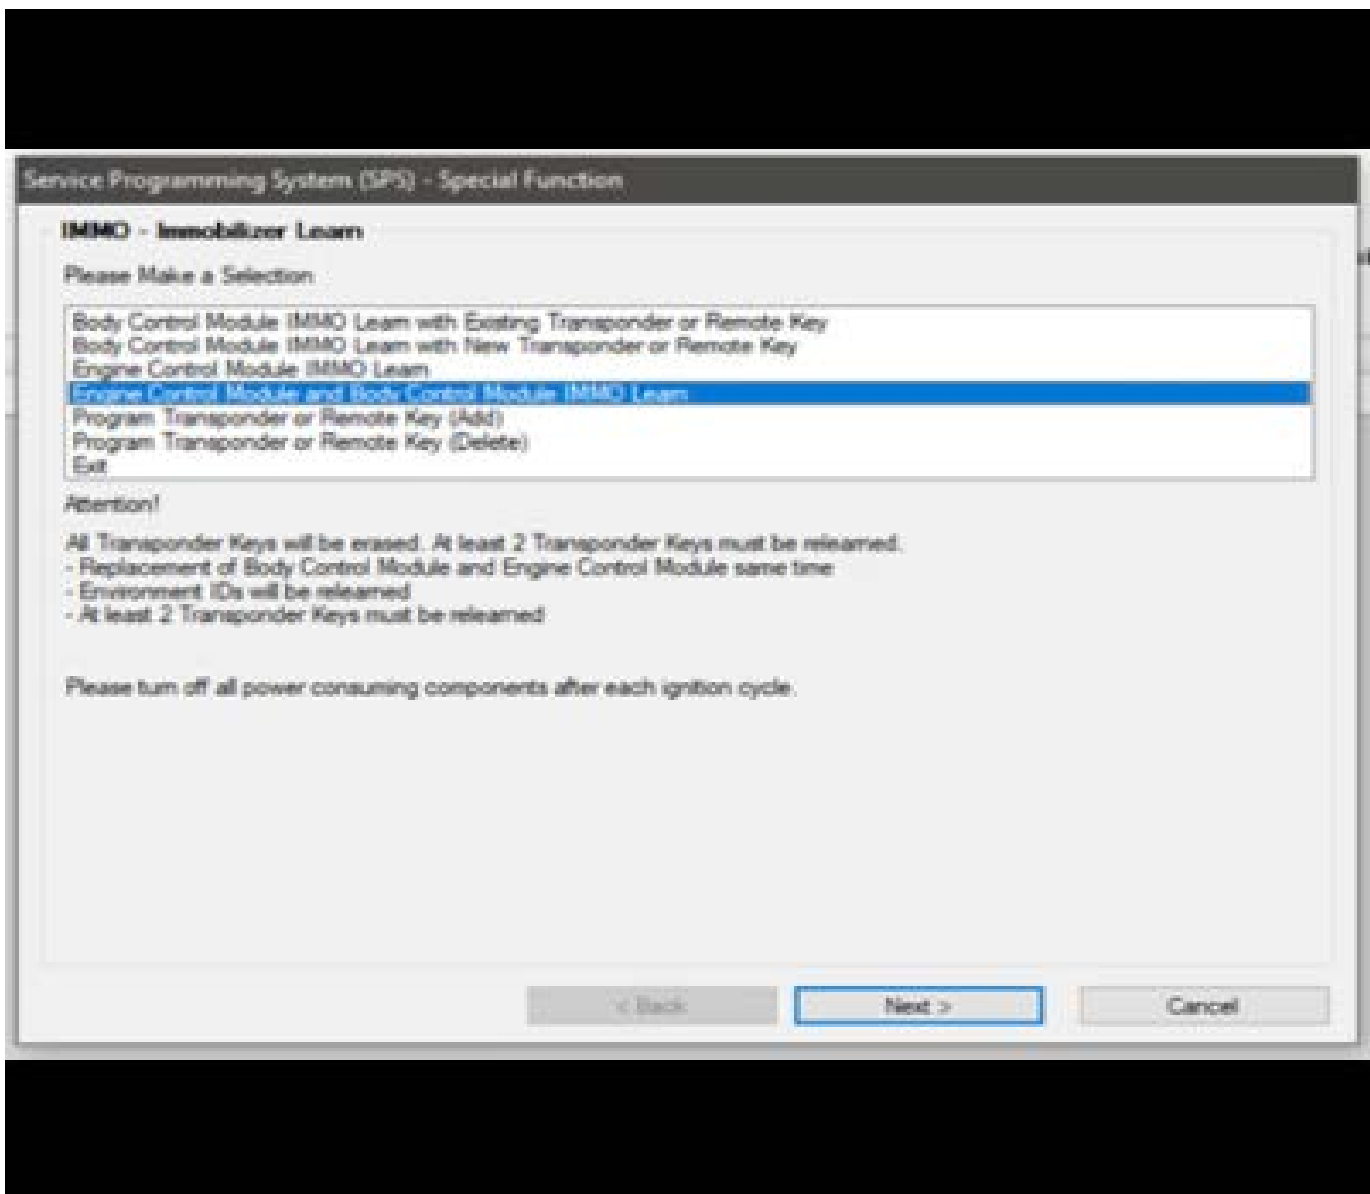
Service Programming System (SPS) - Special Function

IMMO - Immobilizer Learn

Please Make a Selection

Body Control Module IMMO Learn with Existing Transponder or Remote Key
Body Control Module IMMO Learn with New Transponder or Remote Key
Engine Control Module IMMO Learn
Engine Control Module and Body Control Module IMMO Learn
Program Transponder or Remote Key (Add)
Program Transponder or Remote Key (Delete)
Exit

Attention!

All Transponder Keys will be erased. At least 2 Transponder Keys must be relearned.
- Replacement of Body Control Module and Engine Control Module same time
- Environment IDs will be relearned
- At least 2 Transponder Keys must be relearned

Please turn off all power consuming components after each ignition cycle.

< Back
Next >
Cancel